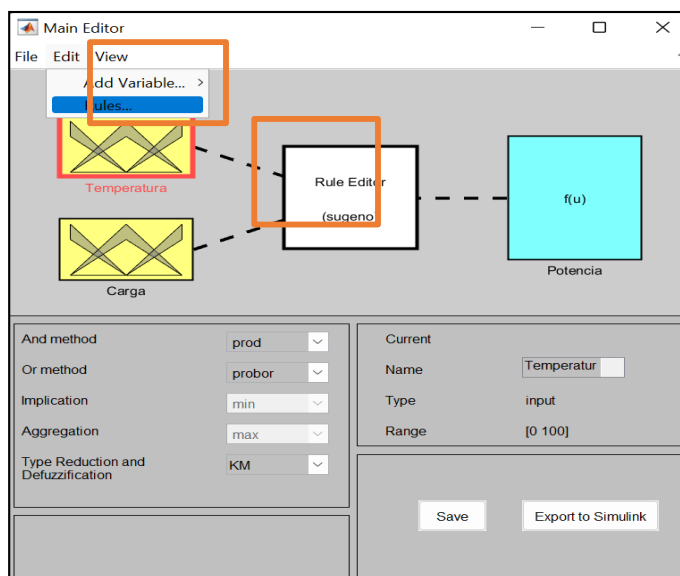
Main Editor

File Edit View

Add Variable... >
Rules...

Temperatura

Rule Editor
(sugeno

f(u)

Potencia

Carga

And method prod
Or method probor
Implication min
Aggregation max
Type Reduction and Defuzzification KM

Current
Name Temperatur
Type input
Range [0 100]

Save
Export to Simulink